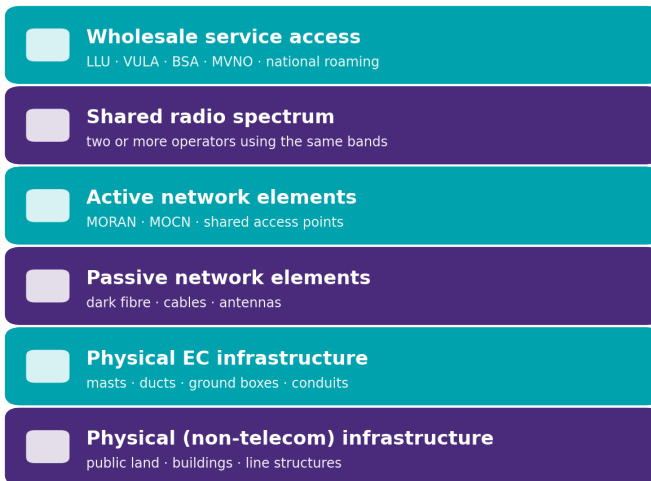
Wholesale service access
LLU · VULA · BSA · MVNO · national roaming

Shared radio spectrum
two or more operators using the same bands

Active network elements
MORAN · MOCN · shared access points

Passive network elements
dark fibre · cables · antennas

Physical EC infrastructure
masts · ducts · ground boxes · conduits

Physical (non-telecom) infrastructure
public land · buildings · line structures